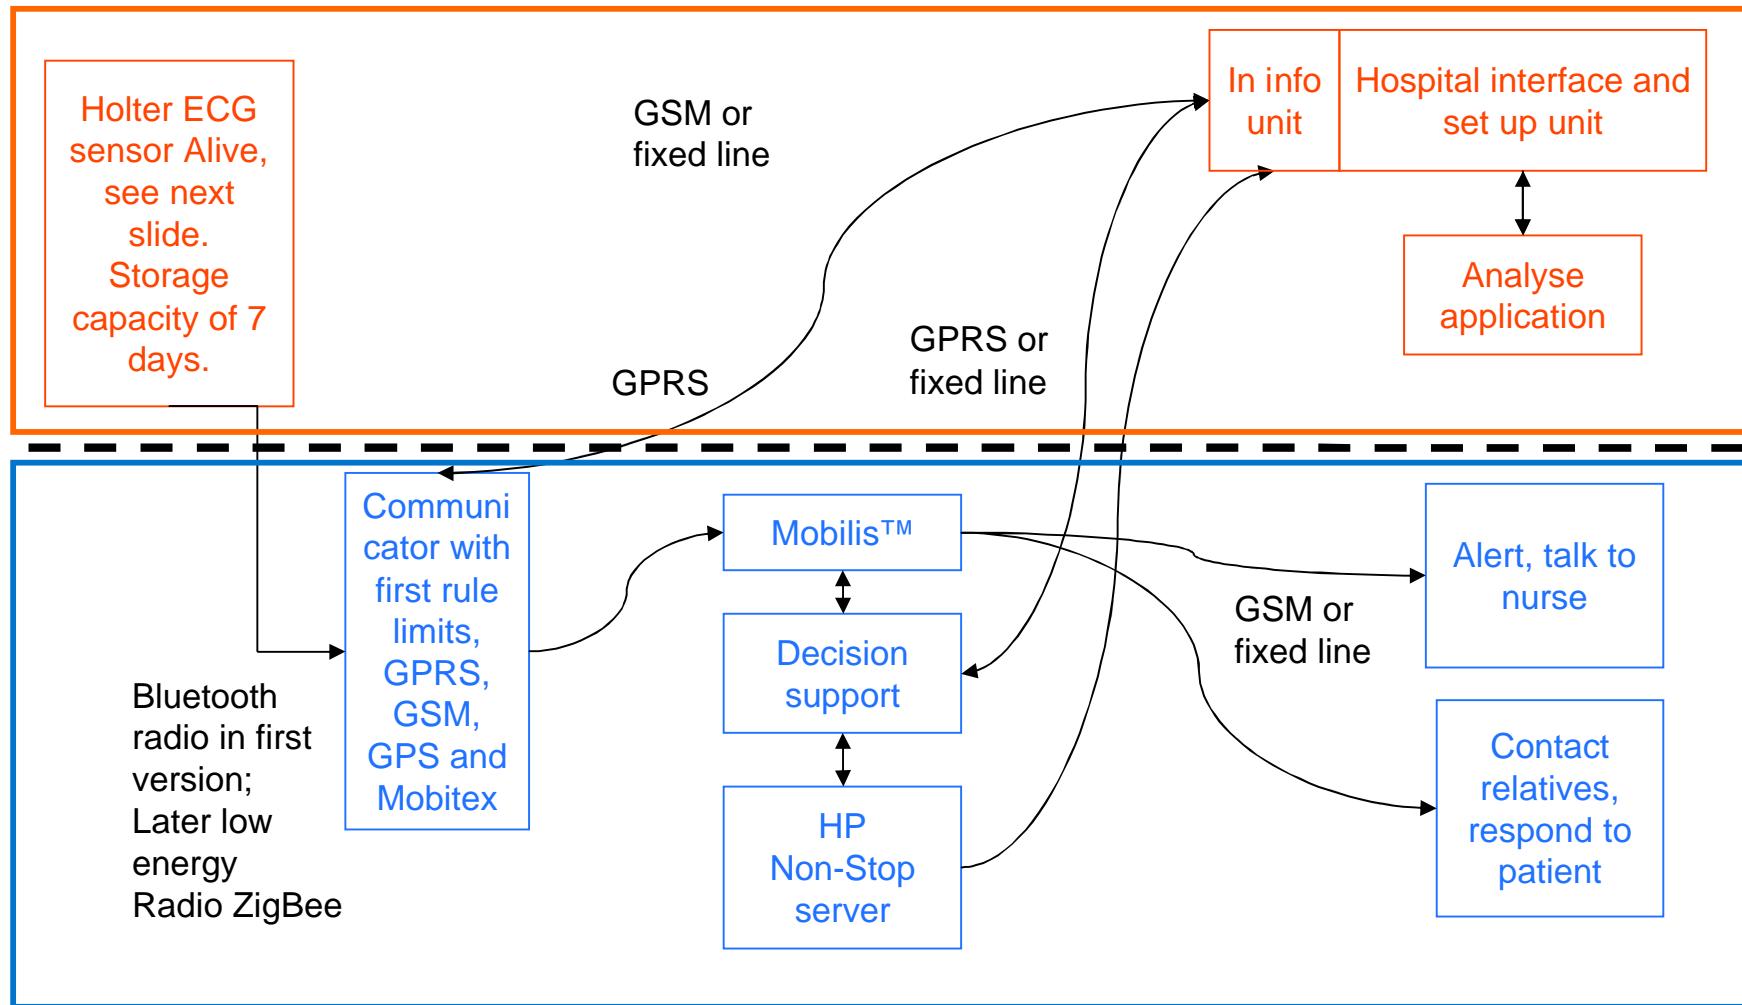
Holter ECG sensor Alive, see next slide. Storage capacity of 7 days.

GSM or fixed line

GPRS

GPRS or fixed line

In info unit

Hospital interface and set up unit

Analyse application

Communi cator with first rule limits, GPRS, GSM, GPS and Mobitex

Mobilis™

Decision support

HP Non-Stop server

Alert, talk to nurse

GSM or fixed line

Contact relatives, respond to patient

Bluetooth radio in first version; Later low energy Radio ZigBee